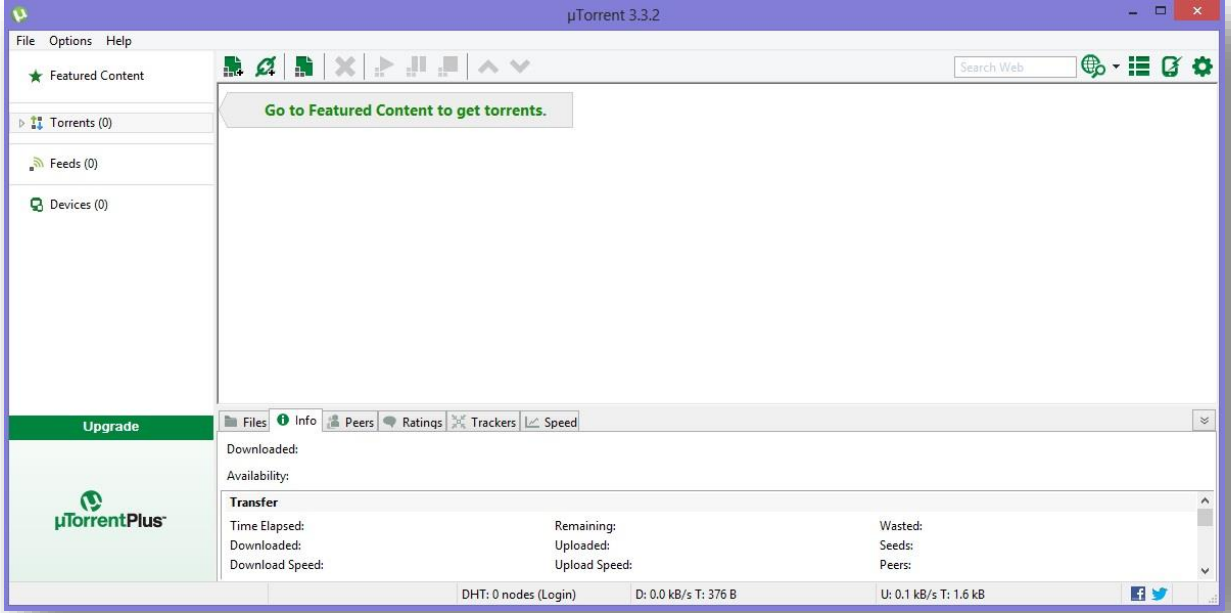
µTorrent 3.3.2

File Options Help

Featured Content

Torrents (0)

Feeds (0)

Devices (0)

Search Web

Go to Featured Content to get torrents.

Upgrade

µTorrentPlus

Files Info Peers Ratings Trackers Speed

Downloaded:

Availability:

Transfer

| | | |
|---|---|---|
| Time Elapsed: | Remaining: | Wasted: |
| Downloaded: | Uploaded: | Seeds: |
| Download Speed: | Upload Speed: | Peers: |

DHT: 0 nodes (Login) D: 0.0 kB/s T: 376 B U: 0.1 kB/s T: 1.6 kB